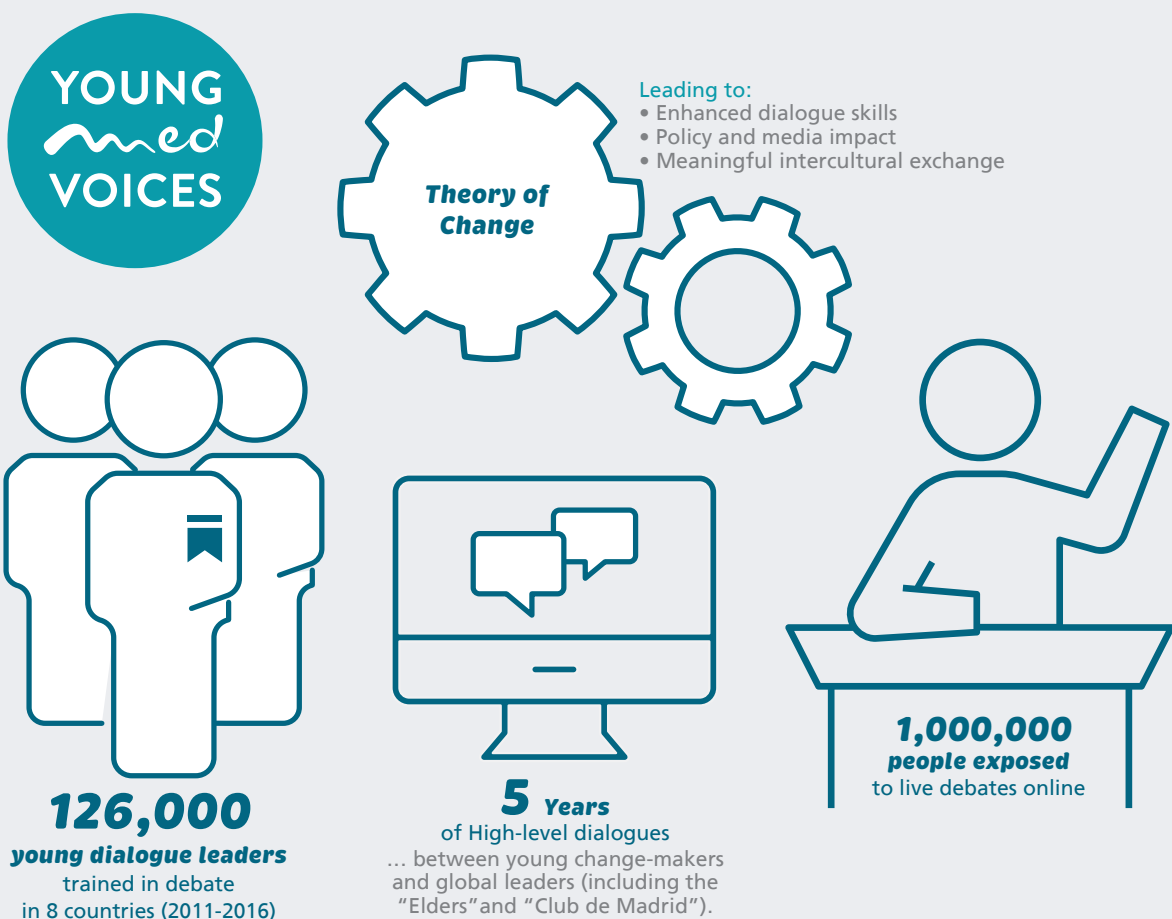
YOUNG med VOICES

Theory of Change

Leading to:
• Enhanced dialogue skills
• Policy and media impact
• Meaningful intercultural exchange

126,000
young dialogue leaders
trained in debate
in 8 countries (2011-2016)

5 Years
of High-level dialogues
… between young change-makers and global leaders (including the "Elders"and "Club de Madrid").

1,000,000
people exposed
to live debates online